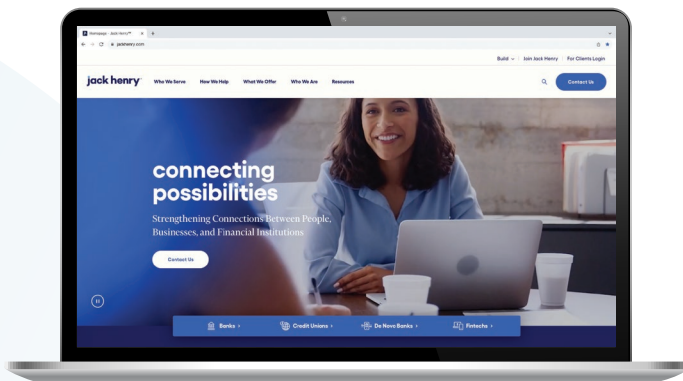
Homepage - Jack Henry™
jackhenry.com
Build | Join Jack Henry | For Clients Login
jack henry
Who We Serve
How We Help
What We Offer
Who We Are
Resources
Contact Us
connecting possibilities
Strengthening Connections Between People, Businesses, and Financial Institutions
Contact Us
Banks ›
Credit Unions ›
De Novo Banks ›
Fintechs ›